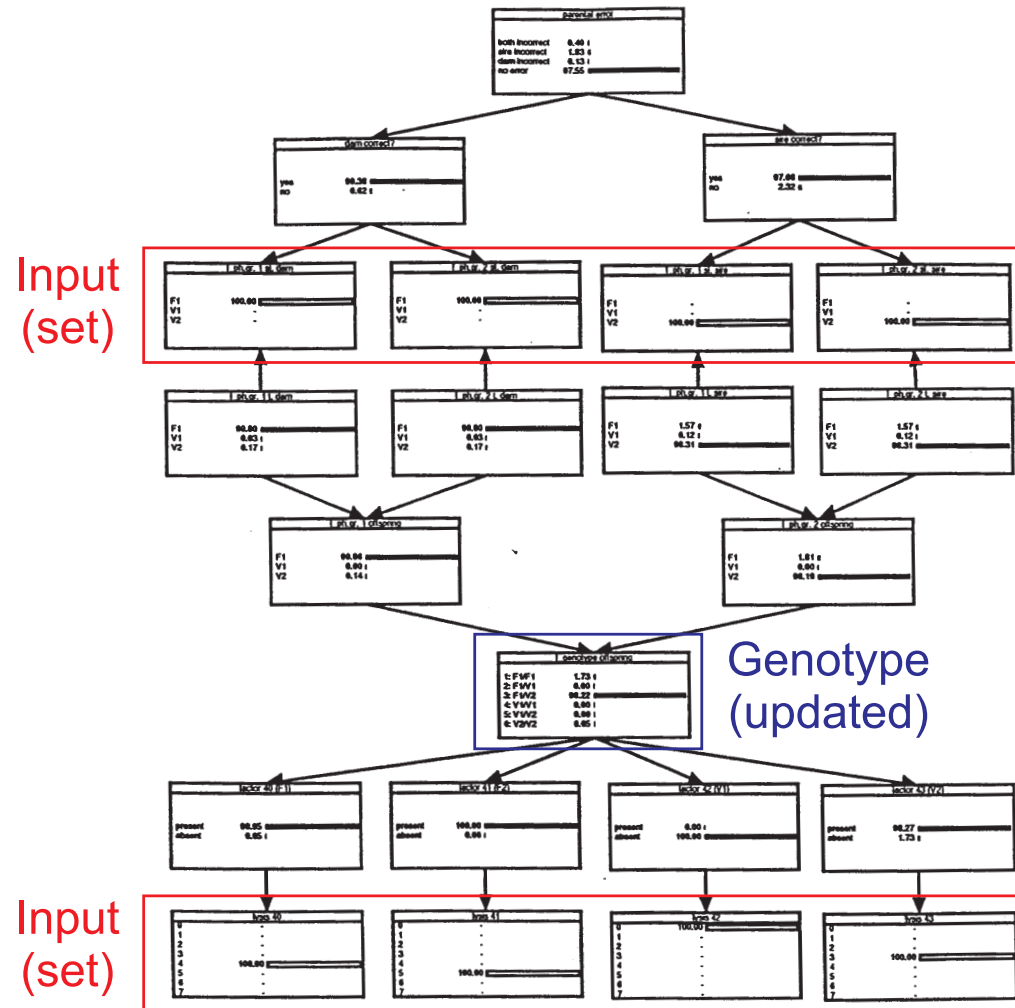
parental error
both incorrect 0.40
sire incorrect 1.83
dam incorrect 0.13
no error 97.55

dam correct?
yes 99.38
no 0.62

sire correct?
yes 97.68
no 2.32

Input (set)

ph.gr. 1 st. dam
F1 100.00
V1 -
V2 -

ph.gr. 2 st. dam
F1 100.00
V1 -
V2 -

ph.gr. 1 st. sire
F1 -
V1 -
V2 100.00

ph.gr. 2 st. sire
F1 -
V1 -
V2 100.00

ph.gr. 1 L dam
F1 98.80
V1 0.03
V2 0.17

ph.gr. 2 L dam
F1 98.80
V1 0.03
V2 0.17

ph.gr. 1 L sire
F1 1.57
V1 0.12
V2 98.31

ph.gr. 2 L sire
F1 1.57
V1 0.12
V2 98.31

ph.gr. 1 offspring
F1 99.86
V1 0.00
V2 0.14

ph.gr. 2 offspring
F1 1.81
V1 0.00
V2 98.19

genotype offspring
1: F1/F1 1.73
2: F1/V1 0.00
3: F1/V2 98.22
4: V1/V1 0.00
5: V1/V2 0.00
6: V2/V2 0.05

Genotype (updated)

factor 40 (F1)
present 99.95
absent 0.05

factor 41 (F2)
present 100.00
absent 0.00

factor 42 (V1)
present 0.00
absent 100.00

factor 43 (V2)
present 98.27
absent 1.73

Input (set)

typo 40
0
1
2
3
4 100.00
5
6
7

typo 41
0
1
2
3
4
5 100.00
6
7

typo 42
0 100.00
1
2
3
4
5
6
7

typo 43
0
1
2
3 100.00
4
5
6
7